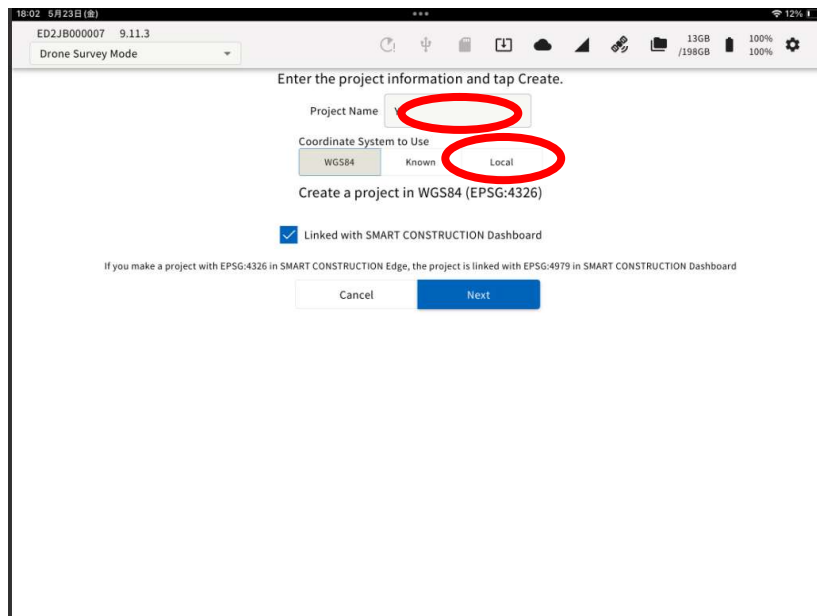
18:02 5月23日(金)

12%

ED2JB000007 9.11.3

Drone Survey Mode

13GB /198GB

100% 100%

Enter the project information and tap Create.

Project Name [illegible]

Coordinate System to Use

WGS84

Known

Local

Create a project in WGS84 (EPSG:4326)

Linked with SMART CONSTRUCTION Dashboard

If you make a project with EPSG:4326 in SMART CONSTRUCTION Edge, the project is linked with EPSG:4979 in SMART CONSTRUCTION Dashboard

Cancel

Next